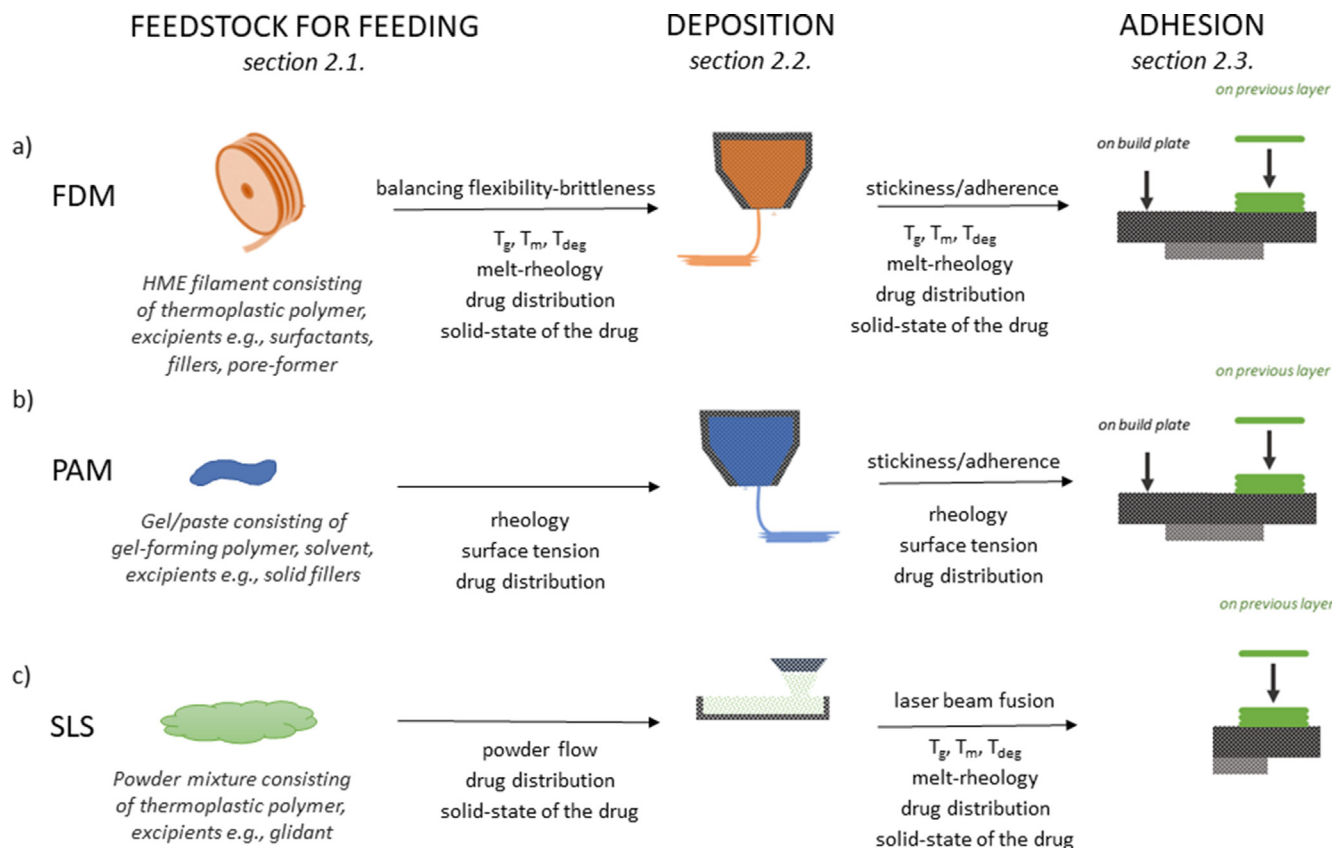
FEEDSTOCK FOR FEEDING
section 2.1.

DEPOSITION
section 2.2.

ADHESION
section 2.3.

a)
FDM
HME filament consisting of thermoplastic polymer, excipients e.g., surfactants, fillers, pore-former

balancing flexibility-brittleness
$T_g$, $T_m$, $T_{deg}$
melt-rheology
drug distribution
solid-state of the drug

stickiness/adherence
$T_g$, $T_m$, $T_{deg}$
melt-rheology
drug distribution
solid-state of the drug

on previous layer
on build plate

b)
PAM
Gel/paste consisting of gel-forming polymer, solvent, excipients e.g., solid fillers

rheology
surface tension
drug distribution

stickiness/adherence
rheology
surface tension
drug distribution

on previous layer
on build plate

c)
SLS
Powder mixture consisting of thermoplastic polymer, excipients e.g., glidant

powder flow
drug distribution
solid-state of the drug

laser beam fusion
$T_g$, $T_m$, $T_{deg}$
melt-rheology
drug distribution
solid-state of the drug

on previous layer